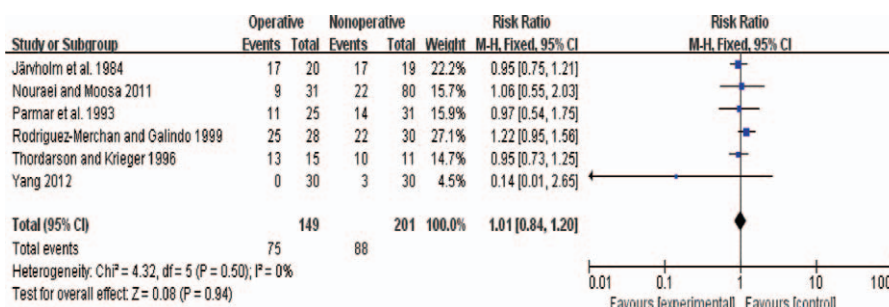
| Study or Subgroup | Operative Events | Operative Total | Nonoperative Events | Nonoperative Total | Weight | Risk Ratio M-H, Fixed, 95% CI |
|---|---|---|---|---|---|---|
| Järvholm et al. 1984 | 17 | 20 | 17 | 19 | 22.2% | 0.95 [0.75, 1.21] |
| Nourael and Moosa 2011 | 9 | 31 | 22 | 80 | 15.7% | 1.06 [0.55, 2.03] |
| Parmar et al. 1993 | 11 | 25 | 14 | 31 | 15.9% | 0.97 [0.54, 1.75] |
| Rodriguez-Merchan and Galindo 1999 | 25 | 28 | 22 | 30 | 27.1% | 1.22 [0.95, 1.56] |
| Thordarson and Krieger 1996 | 13 | 15 | 10 | 11 | 14.7% | 0.95 [0.73, 1.25] |
| Yang 2012 | 0 | 30 | 3 | 30 | 4.5% | 0.14 [0.01, 2.65] |
| Total (95% CI) | | 149 | | 201 | 100.0% | 1.01 [0.84, 1.20] |
| Total events | 75 | | 88 | | | |

Heterogeneity: Chi² = 4.32, df = 5 (P = 0.50); I² = 0%
Test for overall effect: Z = 0.08 (P = 0.94)

Risk Ratio
M-H, Fixed, 95% CI

0.01 0.1 1 10 100
Favours [experimental] Favours [control]